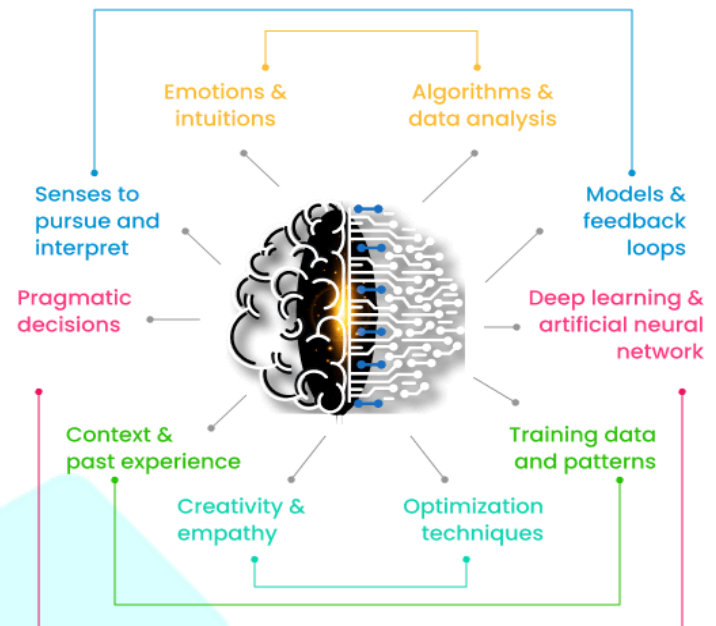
Emotions & intuitions

Algorithms & data analysis

Senses to pursue and interpret

Models & feedback loops

Pragmatic decisions

Deep learning & artificial neural network

Context & past experience

Training data and patterns

Creativity & empathy

Optimization techniques